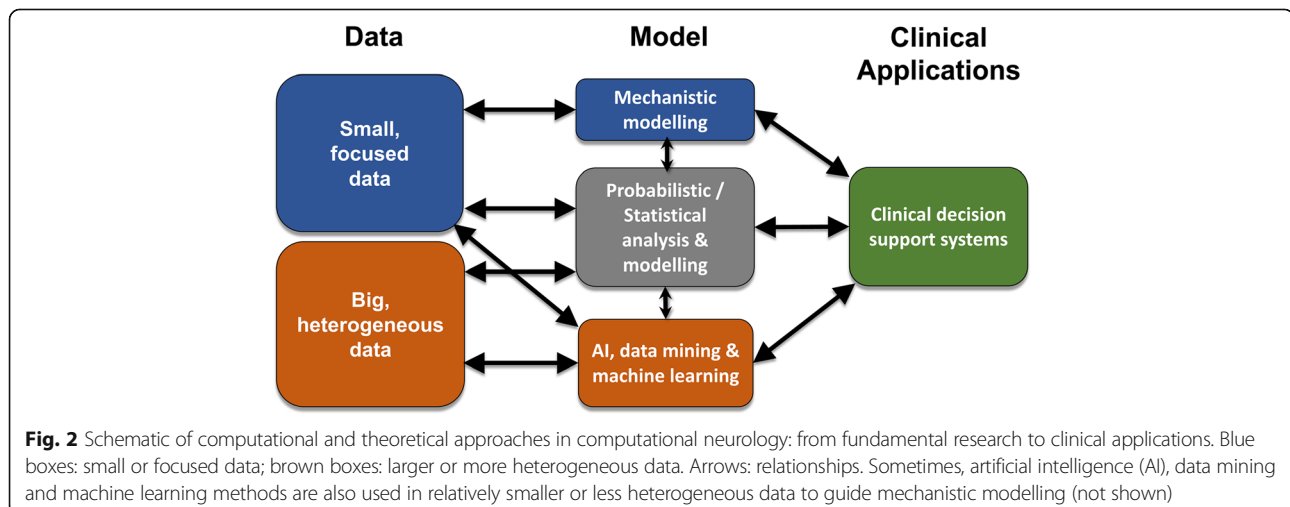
Data

Model

Clinical Applications

Small, focused data

Big, heterogeneous data

Mechanistic modelling

Probabilistic / Statistical analysis & modelling

AI, data mining & machine learning

Clinical decision support systems

**Fig. 2** Schematic of computational and theoretical approaches in computational neurology: from fundamental research to clinical applications. Blue boxes: small or focused data; brown boxes: larger or more heterogeneous data. Arrows: relationships. Sometimes, artificial intelligence (AI), data mining and machine learning methods are also used in relatively smaller or less heterogeneous data to guide mechanistic modelling (not shown)